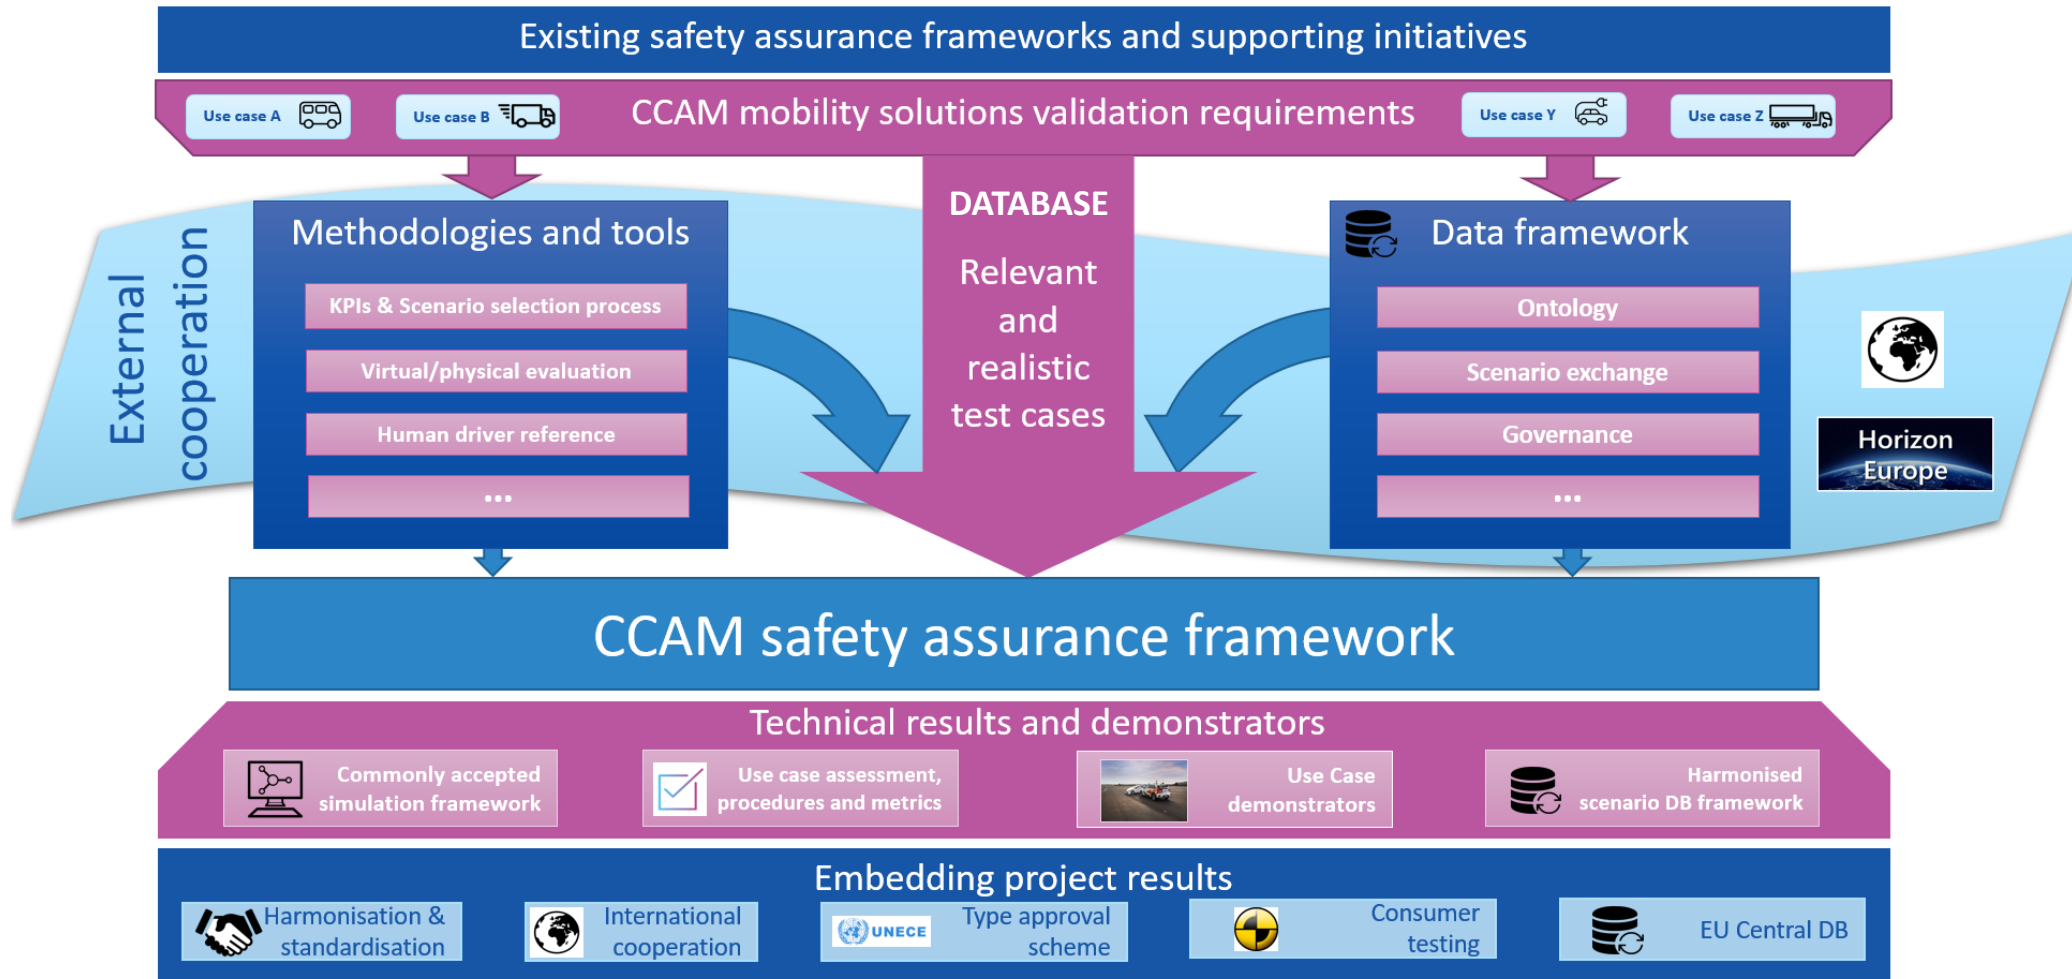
Existing safety assurance frameworks and supporting initiatives

Use case A

Use case B

CCAM mobility solutions validation requirements

Use case Y

Use case Z

External cooperation

Methodologies and tools

KPIs & Scenario selection process

Virtual/physical evaluation

Human driver reference

...

DATABASE

Relevant and realistic test cases

Data framework

Ontology

Scenario exchange

Governance

...

Horizon Europe

CCAM safety assurance framework

Technical results and demonstrators

Commonly accepted simulation framework

Use case assessment, procedures and metrics

Use Case demonstrators

Harmonised scenario DB framework

Embedding project results

Harmonisation & standardisation

International cooperation

UNECE

Type approval scheme

Consumer testing

EU Central DB